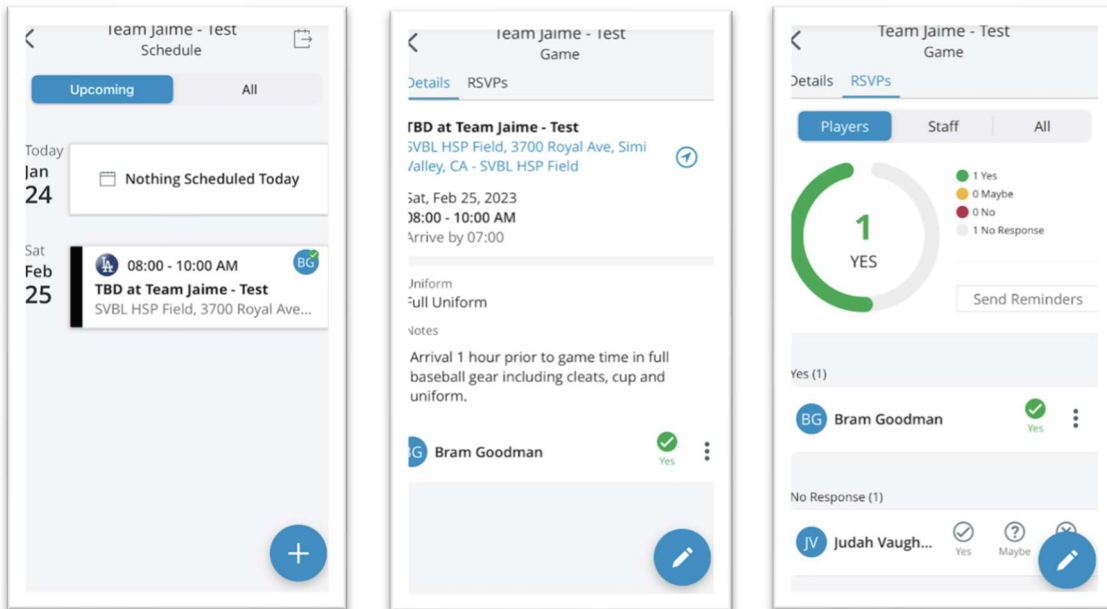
Team Jaime - Test
Schedule

Upcoming
All

Today
Jan
24

Nothing Scheduled Today

Sat
Feb
25

08:00 - 10:00 AM
BG
TBD at Team Jaime - Test
SVBL HSP Field, 3700 Royal Ave...

+

Team Jaime - Test
Game

Details
RSVPs

TBD at Team Jaime - Test
SVBL HSP Field, 3700 Royal Ave, Simi Valley, CA - SVBL HSP Field

Sat, Feb 25, 2023
08:00 - 10:00 AM
Arrive by 07:00

Uniform
Full Uniform

Notes
Arrival 1 hour prior to game time in full baseball gear including cleats, cup and uniform.

BG Bram Goodman
Yes

Team Jaime - Test
Game

Details
RSVPs

Players
Staff
All

1
YES

1 Yes
0 Maybe
0 No
1 No Response

Send Reminders

Yes (1)

BG Bram Goodman
Yes

No Response (1)

JV Judah Vaugh...
Yes
Maybe